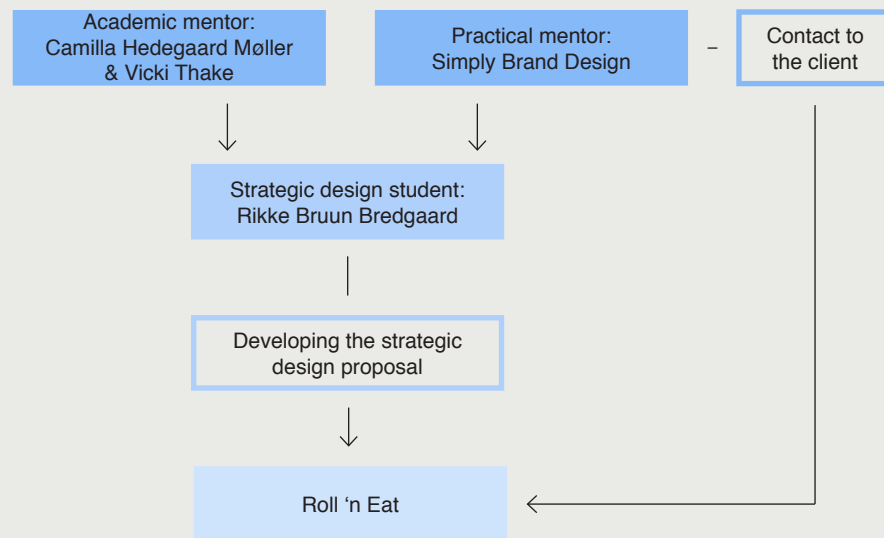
Academic mentor:
Camilla Hedegaard Møller
& Vicki Thake

Practical mentor:
Simply Brand Design

Contact to
the client

Strategic design student:
Rikke Bruun Bredgaard

Developing the strategic
design proposal

Roll ‘n Eat